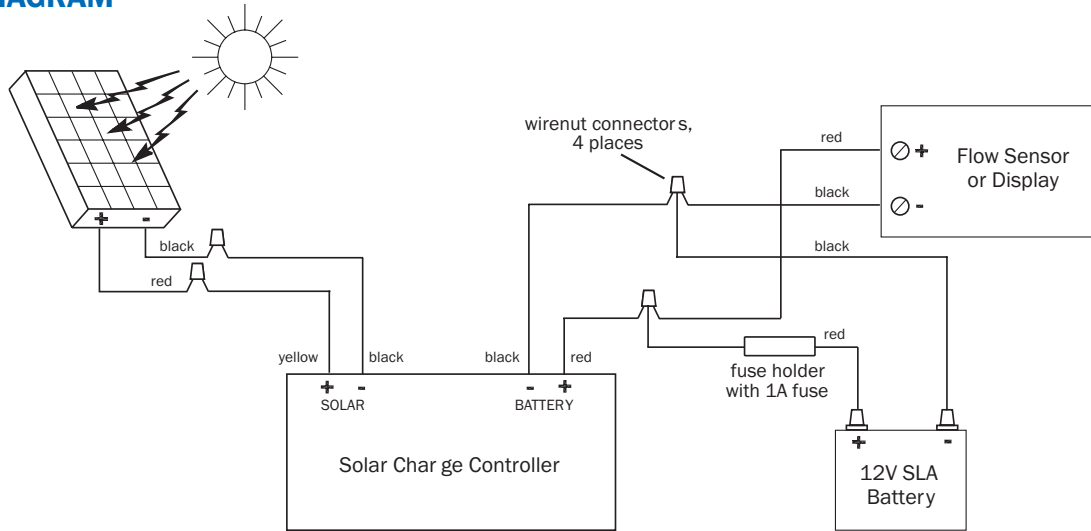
IAGRAM

+ -

black

red

wirenut connector s, 4 places

red

black

black

⊘ +

⊘ -

Flow Sensor or Display

yellow

black

black

red

red

+ -
SOLAR

- +
BATTERY

fuse holder with 1A fuse

Solar Char ge Controller

+ -

12V SLA Battery